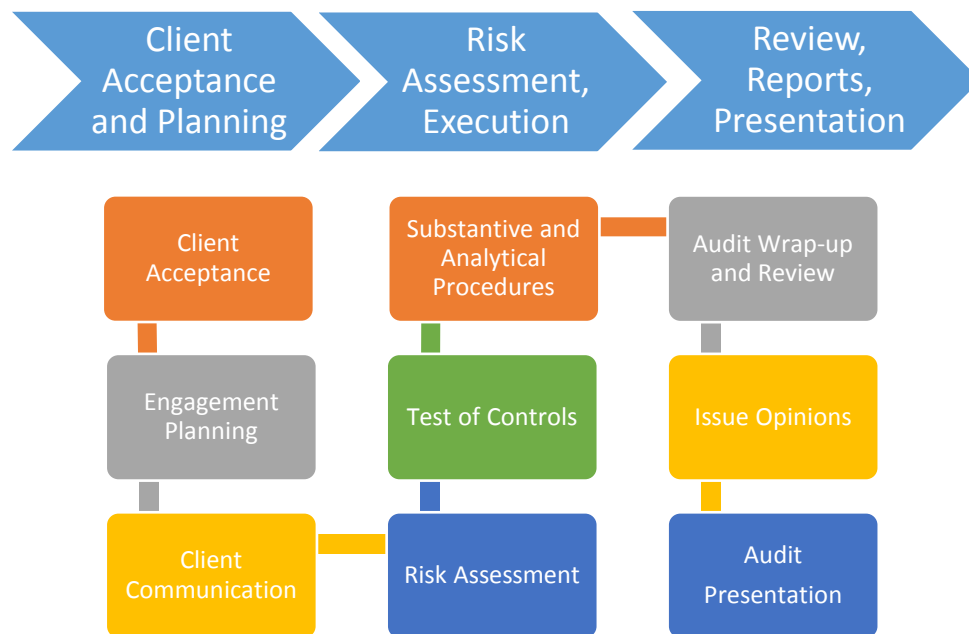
Client Acceptance and Planning

Risk Assessment, Execution

Review, Reports, Presentation

Client Acceptance

Engagement Planning

Client Communication

Risk Assessment

Test of Controls

Substantive and Analytical Procedures

Audit Wrap-up and Review

Issue Opinions

Audit Presentation